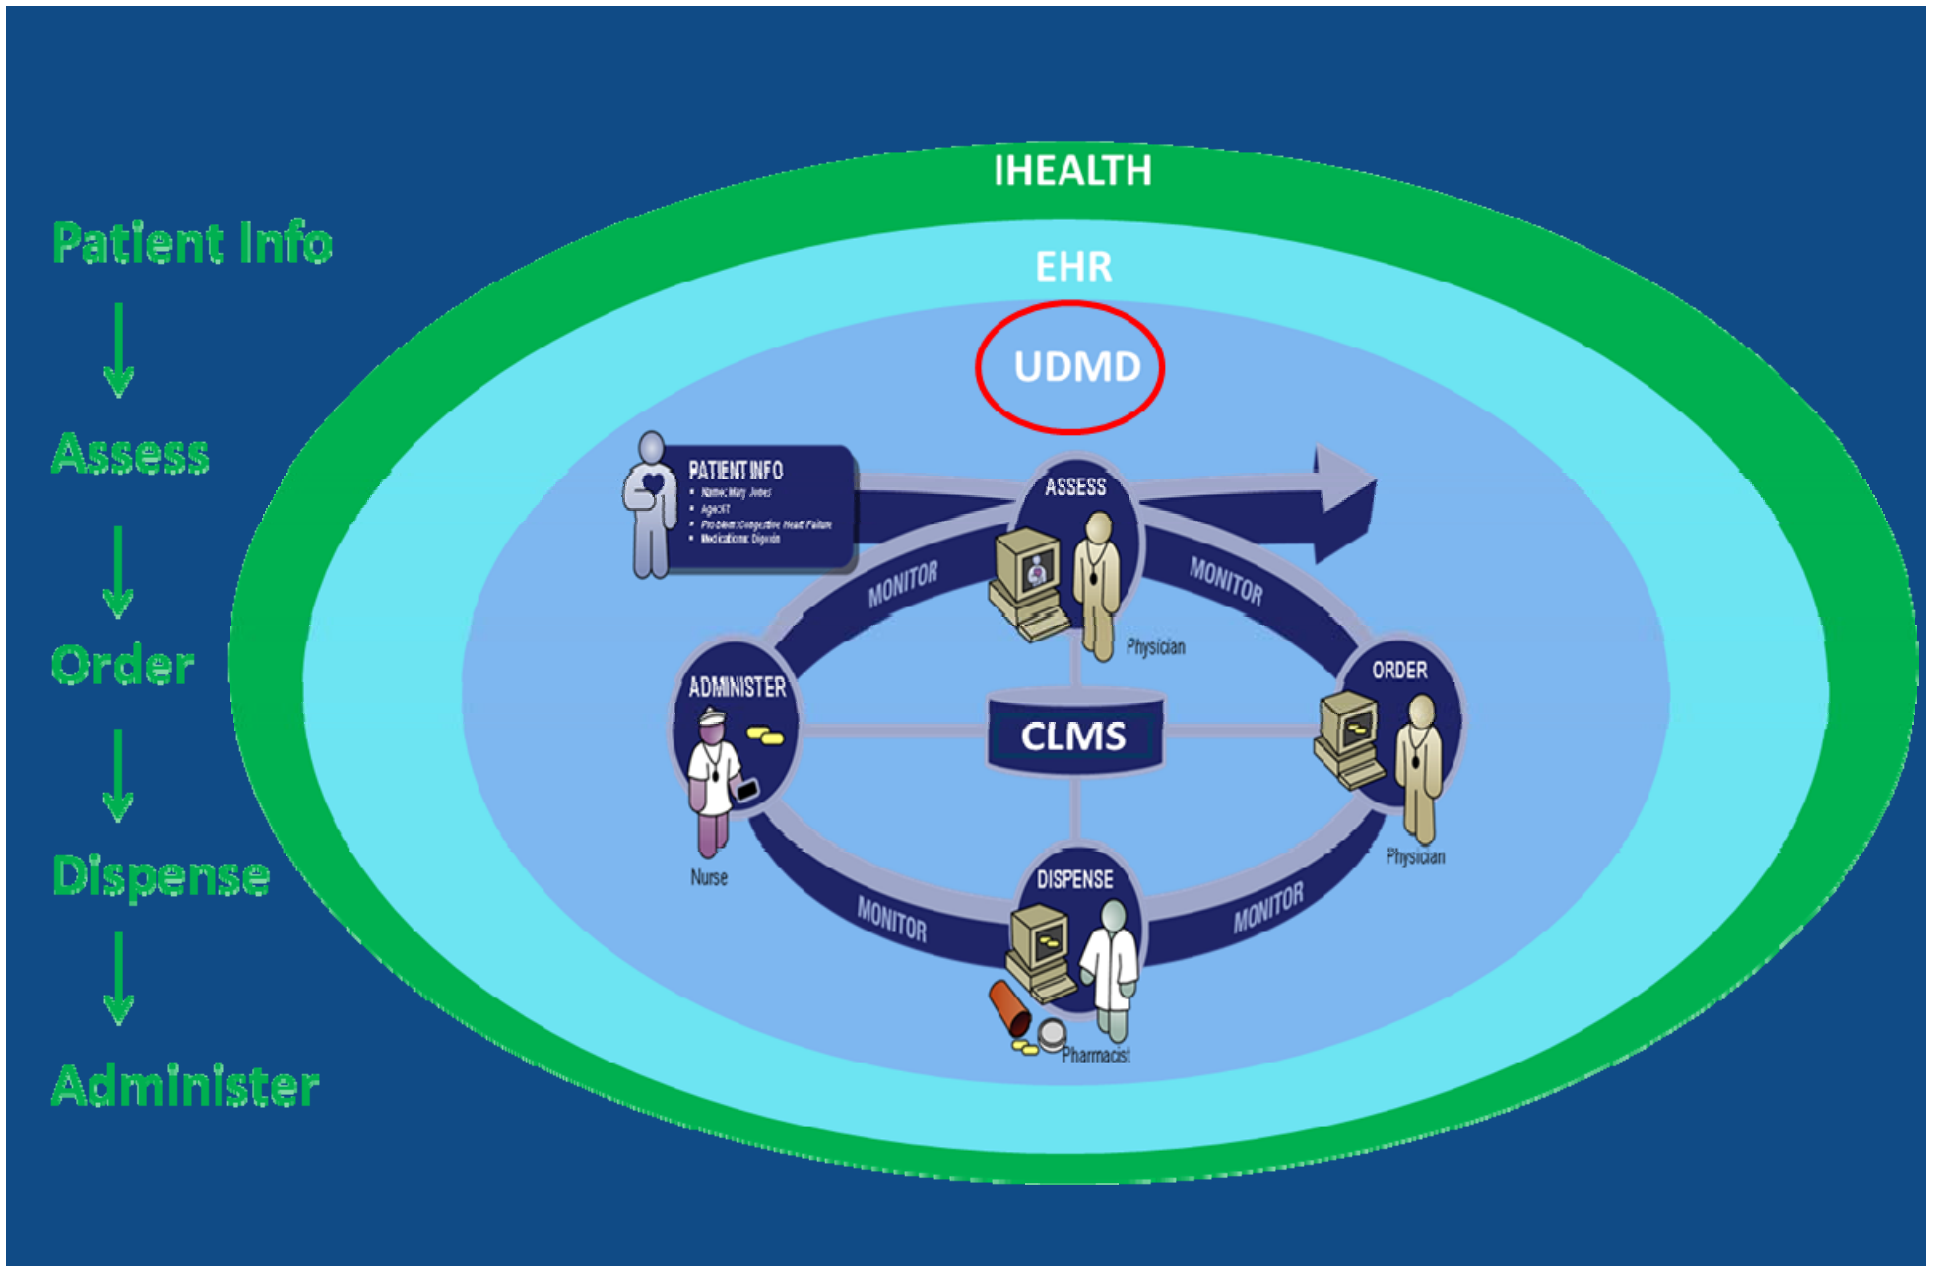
Patient Info

Assess

Order

Dispense

Administer

IHEALTH

EHR

UDMD

PATIENT INFO
- Name: Mary Jones
- Age: 67
- Problem: Congestive Heart Failure
- Medications: Digoxin

ASSESS

Physician

MONITOR

MONITOR

ORDER

Physician

ADMINISTER

Nurse

CLMS

MONITOR

MONITOR

DISPENSE

Pharmacist